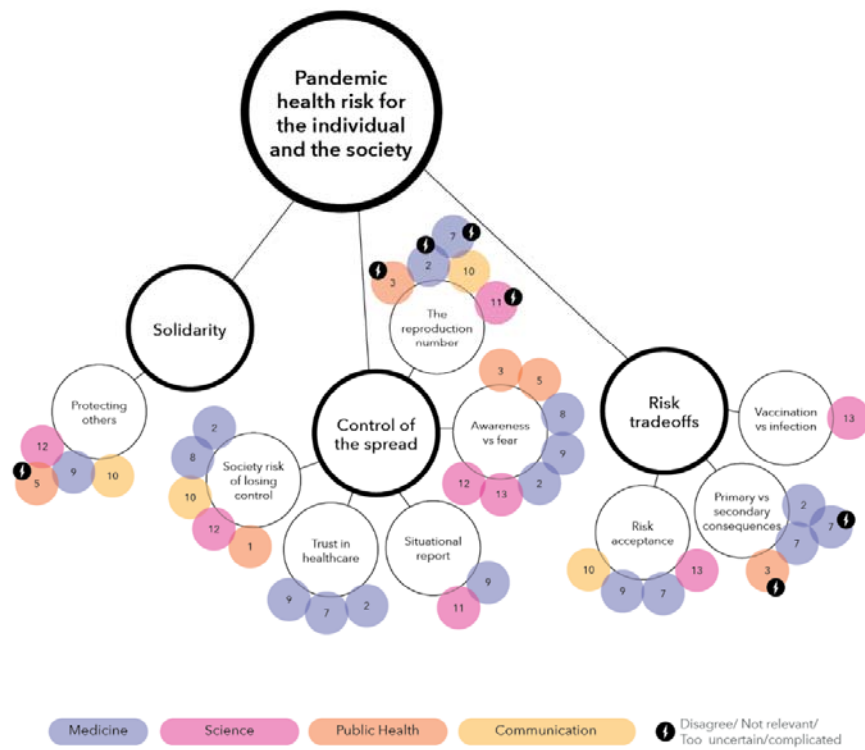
Pandemic health risk for the individual and the society

Solidarity

Protecting others

12
5
9
10

Control of the spread

The reproduction number

7
2
3
10
11

Society risk of losing control

2
8
10
12
1

Trust in healthcare

9
7
2

Situational report

9
11

Awareness vs fear

3
5
8
9
2
12
13

Risk tradeoffs

Vaccination vs infection

13

Risk acceptance

10
9
7
13

Primary vs secondary consequences

2
7
7
3

Medicine
Science
Public Health
Communication
Disagree/ Not relevant/ Too uncertain/complicated